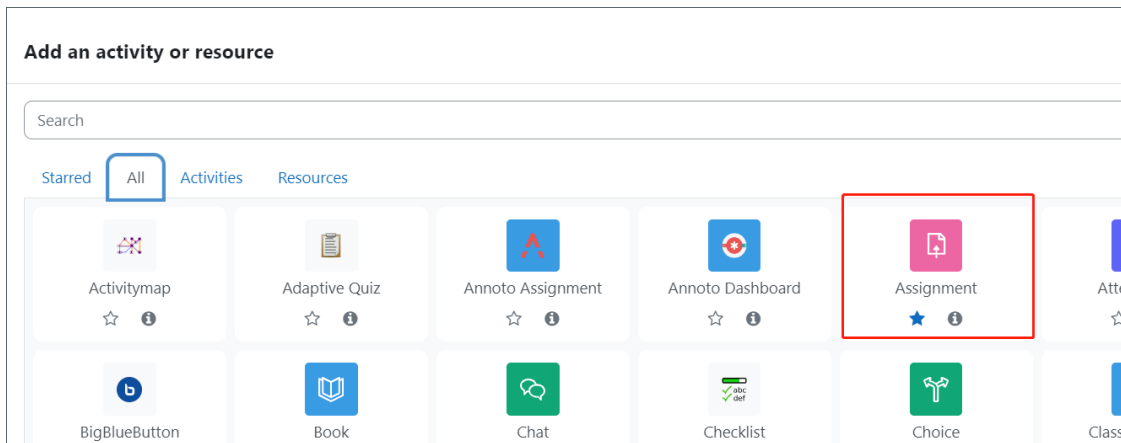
Add an activity or resource

Search

Starred All Activities Resources

Activitymap

Adaptive Quiz

Annoto Assignment

Annoto Dashboard

Assignment

Atte

BigBlueButton

Book

Chat

abc
def
Checklist

Choice

Class